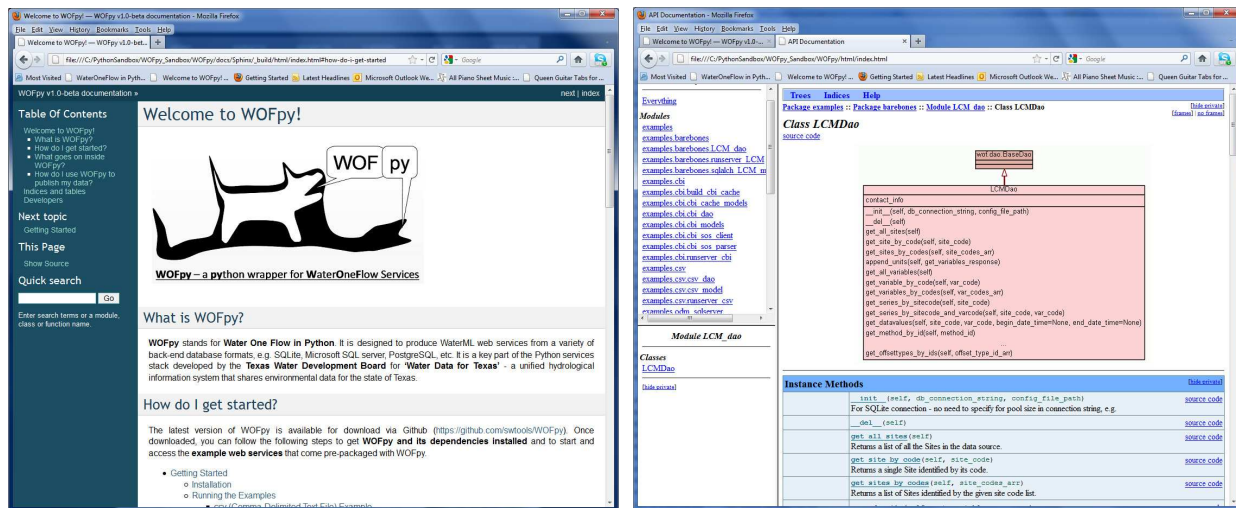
Welcome to WOFpy! — WOFpy v1.0-beta documentation - Mozilla Firefox

File Edit View History Bookmarks Tools Help

Welcome to WOFpy! — WOFpy v1.0-bet... +

file:///C:/PythonSandbox/WOFpy_Sandbox/WOFpy/docs/Sphinx/_build/html/index.html#how-do-i-get-started

Google

Most Visited | WaterOneFlow in Pyth... | Welcome to WOFpy! ... | Getting Started | Latest Headlines | Microsoft Outlook We... | All Piano Sheet Music :... | Queen Guitar Tabs for ...

WOFpy v1.0-beta documentation »

next | index

Table Of Contents

Welcome to WOFpy!
- What is WOFpy?
- How do I get started?
- What goes on inside WOFpy?
- How do I use WOFpy to publish my data?

Indices and tables
Developers

Next topic

Getting Started

This Page

Show Source

Quick search

Go

Enter search terms or a module, class or function name.

Welcome to WOFpy!

WOF py

WOFpy – a python wrapper for WaterOneFlow Services

What is WOFpy?

WOFpy stands for Water One Flow in Python. It is designed to produce WaterML web services from a variety of back-end database formats, e.g. SQLite, Microsoft SQL server, PostgreSQL, etc. It is a key part of the Python services stack developed by the Texas Water Development Board for 'Water Data for Texas' - a unified hydrological information system that shares environmental data for the state of Texas.

How do I get started?

The latest version of WOFpy is available for download via Github (https://github.com/swtools/WOFpy). Once downloaded, you can follow the following steps to get WOFpy and its dependencies installed and to start and access the example web services that come pre-packaged with WOFpy.

- Getting Started
  - Installation
  - Running the Examples
    - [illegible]

API Documentation - Mozilla Firefox

File Edit View History Bookmarks Tools Help

Welcome to WOFpy! — WOFpy v1.0-... | API Documentation +

file:///C:/PythonSandbox/WOFpy_Sandbox/WOFpy/html/index.html

Google

Most Visited | WaterOneFlow in Pyth... | Welcome to WOFpy! ... | Getting Started | Latest Headlines | Microsoft Outlook We... | All Piano Sheet Music :... | Queen Guitar Tabs for ...

Trees Indices Help

Everything

Modules

examples
examples.barebones
examples.barebones.LCM_dao
examples.barebones.runserver_LCM
examples.barebones.sqlalch_LCM_m
examples.cbi
examples.cbi.build_cbi_cache
examples.cbi.cbi_cache_models
examples.cbi.cbi_dao
examples.cbi.cbi_models
examples.cbi.cbi_sos_client
examples.cbi.cbi_sos_parser
examples.cbi.runserver_cbi
examples.csv
examples.csv.csv_dao
examples.csv.csv_model
examples.csv.runserver_csv
examples.odm_solserver

Module LCM_dao

Classes

LCMDao

[hide private]

Package examples :: Package barebones :: Module LCM_dao :: Class LCMDao

[hide private]
[frames] | no frames]

Class LCMDao

source code

wof.dao.BaseDao

LCMDao

contact_info

__init__(self, db_connection_string, config_file_path)
__del__(self)
get_all_sites(self)
get_site_by_code(self, site_code)
get_sites_by_codes(self, site_codes_arr)
append_units(self, get_variables_response)
get_all_variables(self)
get_variable_by_code(self, var_code)
get_variables_by_codes(self, var_codes_arr)
get_series_by_sitecode(self, site_code)
get_series_by_sitecode_and_varcode(self, site_code, var_code)
get_datavalues(self, site_code, var_code, begin_date_time=None, end_date_time=None)
get_method_by_id(self, method_id)
...
get_offsettypes_by_ids(self, offset_type_id_arr)

Instance Methods

[hide private]

| | |
|---|---|
| __init__(self, db_connection_string, config_file_path) For SQLite connection - no need to specify for pool size in connection string, e.g. | source code |
| __del__(self) | source code |
| get_all_sites(self) Returns a list of all the Sites in the data source. | source code |
| get_site_by_code(self, site_code) Returns a single Site identified by its code. | source code |
| get_sites_by_codes(self, site_codes_arr) Returns a list of Sites identified by the given site code list. | source code |